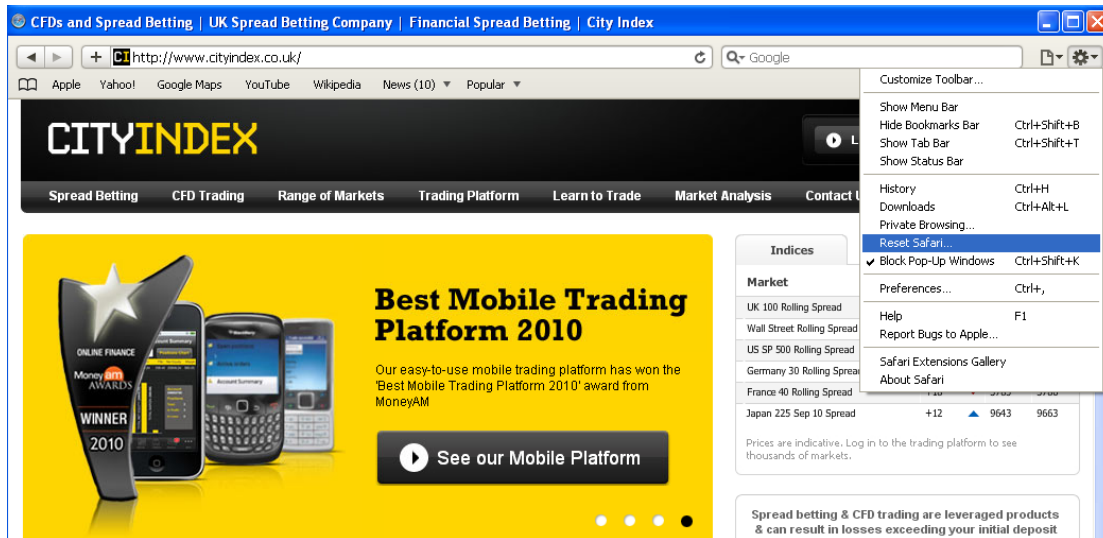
CFDs and Spread Betting | UK Spread Betting Company | Financial Spread Betting | City Index

http://www.cityindex.co.uk/

Google

Apple Yahoo! Google Maps YouTube Wikipedia News (10) Popular

CITYINDEX

L

Spread Betting CFD Trading Range of Markets Trading Platform Learn to Trade Market Analysis Contact U

Customize Toolbar...
Show Menu Bar
Hide Bookmarks Bar Ctrl+Shift+B
Show Tab Bar Ctrl+Shift+T
Show Status Bar
History Ctrl+H
Downloads Ctrl+Alt+L
Private Browsing...
Reset Safari...
Block Pop-Up Windows Ctrl+Shift+K
Preferences... Ctrl+,
Help F1
Report Bugs to Apple...
Safari Extensions Gallery
About Safari

ONLINE FINANCE
Money AM AWARDS
WINNER
2010

Best Mobile Trading Platform 2010

Our easy-to-use mobile trading platform has won the 'Best Mobile Trading Platform 2010' award from MoneyAM

See our Mobile Platform

Indices

Market

UK 100 Rolling Spread
Wall Street Rolling Spread
US SP 500 Rolling Spread
Germany 30 Rolling Spread
France 40 Rolling Spread +10 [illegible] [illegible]
Japan 225 Sep 10 Spread +12 9643 9663

Prices are indicative. Log in to the trading platform to see thousands of markets.

Spread betting & CFD trading are leveraged products & can result in losses exceeding your initial deposit